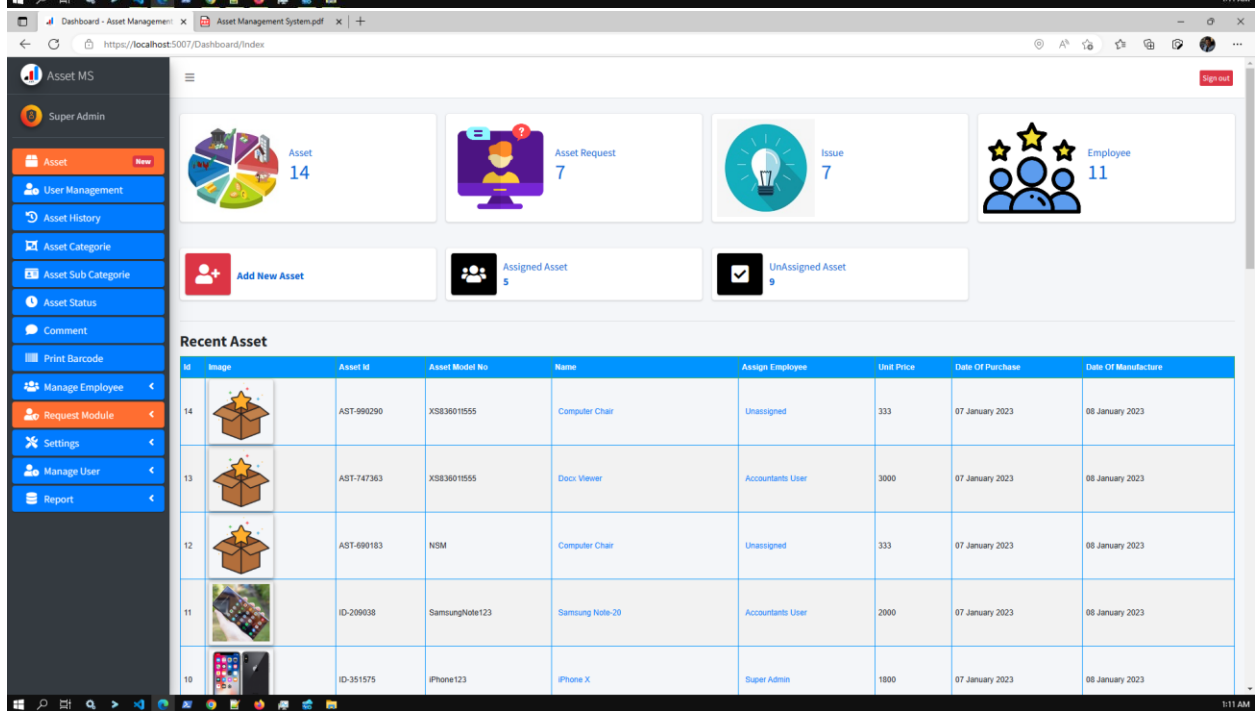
Dashboard - Asset Management ×
Asset Management System.pdf ×
https://localhost:5007/Dashboard/Index

Asset MS
Super Admin
Asset New
User Management
Asset History
Asset Categorie
Asset Sub Categorie
Asset Status
Comment
Print Barcode
Manage Employee
Request Module
Settings
Manage User
Report

Sign out

Asset
14

Asset Request
7

Issue
7

Employee
11

Add New Asset

Assigned Asset
5

UnAssigned Asset
9

Recent Asset

| Id | Image | Asset Id | Asset Model No | Name | Assign Employee | Unit Price | Date Of Purchase | Date Of Manufacture |
|---|---|---|---|---|---|---|---|---|
| 14 | | AST-990290 | XS836011555 | Computer Chair | Unassigned | 333 | 07 January 2023 | 08 January 2023 |
| 13 | | AST-747363 | XS836011555 | Docx Viewer | Accountants User | 3000 | 07 January 2023 | 08 January 2023 |
| 12 | | AST-690183 | NSM | Computer Chair | Unassigned | 333 | 07 January 2023 | 08 January 2023 |
| 11 | | ID-209038 | SamsungNote123 | Samsung Note-20 | Accountants User | 2000 | 07 January 2023 | 08 January 2023 |
| 10 | | ID-351575 | iPhone123 | iPhone X | Super Admin | 1800 | 07 January 2023 | 08 January 2023 |

1:11 AM